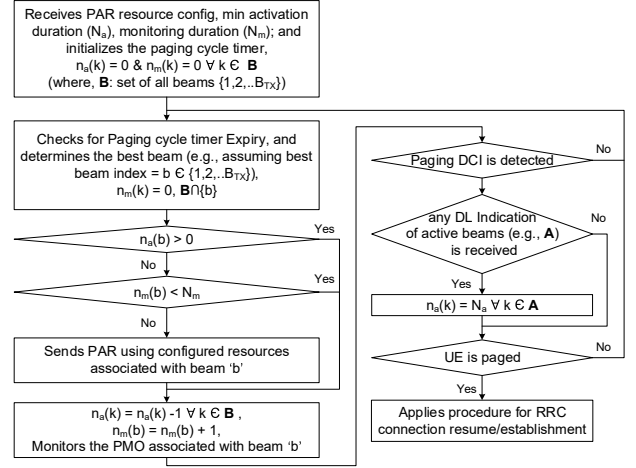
Receives PAR resource config, min activation duration ($N_a$), monitoring duration ($N_m$); and initializes the paging cycle timer, $n_a(k) = 0$ & $n_m(k) = 0 \ \forall \ k \in$ **B** (where, **B**: set of all beams $\{1,2,..B_{TX}\}$)

Checks for Paging cycle timer Expiry, and determines the best beam (e.g., assuming best beam index = $b \in \{1,2,..B_{TX}\}$), $n_m(k) = 0$, $\mathbf{B} \cap \{b\}$

$n_a(b) > 0$

Yes

No

$n_m(b) < N_m$

Yes

No

Sends PAR using configured resources associated with beam 'b'

$n_a(k) = n_a(k) -1 \ \forall \ k \in \mathbf{B}$ ,
$n_m(b) = n_m(b) + 1$,
Monitors the PMO associated with beam 'b'

Paging DCI is detected

No

any DL Indication of active beams (e.g., **A**) is received

No

Yes

$n_a(k) = N_a \ \forall \ k \in \mathbf{A}$

UE is paged

No

Yes

Applies procedure for RRC connection resume/establishment